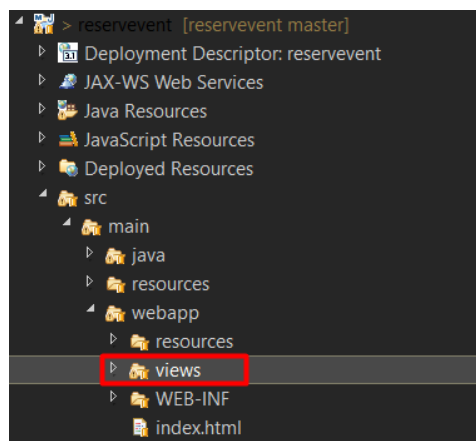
> reservevent [reservevent master]
Deployment Descriptor: reservevent
JAX-WS Web Services
Java Resources
JavaScript Resources
Deployed Resources
src
main
java
resources
webapp
resources
views
WEB-INF
index.html